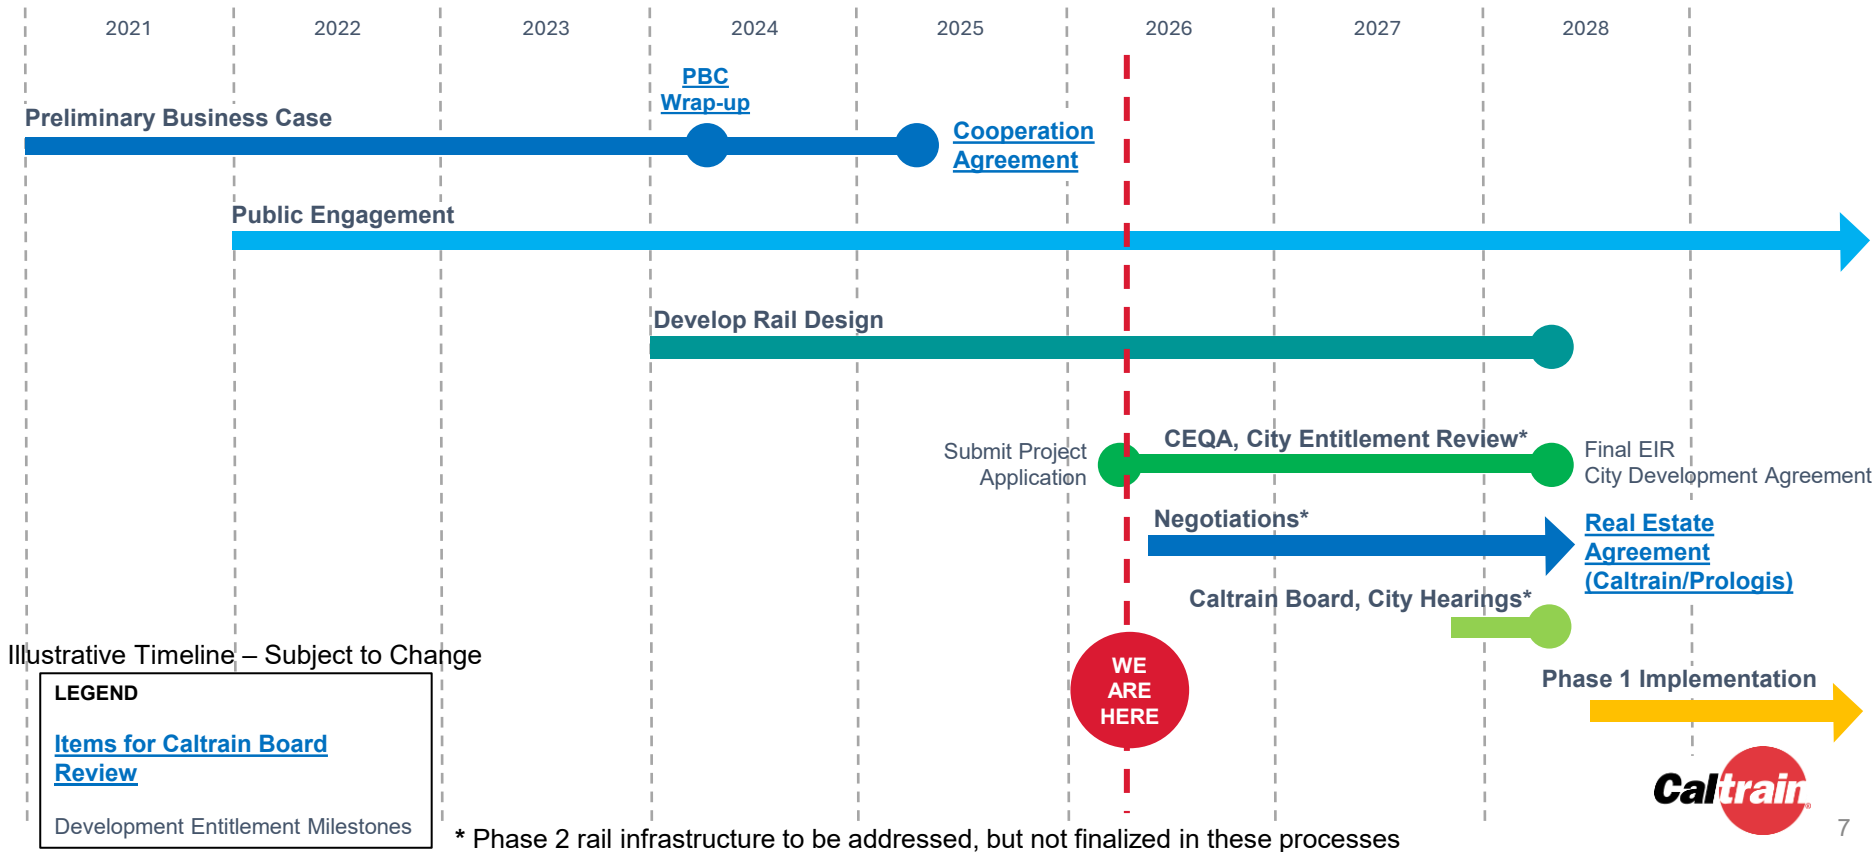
2021 2022 2023 2024 2025 2026 2027 2028

PBC Wrap-up

Preliminary Business Case

Cooperation Agreement

Public Engagement

Develop Rail Design

Submit Project Application

CEQA, City Entitlement Review*

Final EIR
City Development Agreement

Negotiations*

Real Estate Agreement (Caltrain/Prologis)

Caltrain Board, City Hearings*

Illustrative Timeline – Subject to Change

WE ARE HERE

Phase 1 Implementation

LEGEND

Items for Caltrain Board Review

Development Entitlement Milestones

* Phase 2 rail infrastructure to be addressed, but not finalized in these processes

Caltrain

7